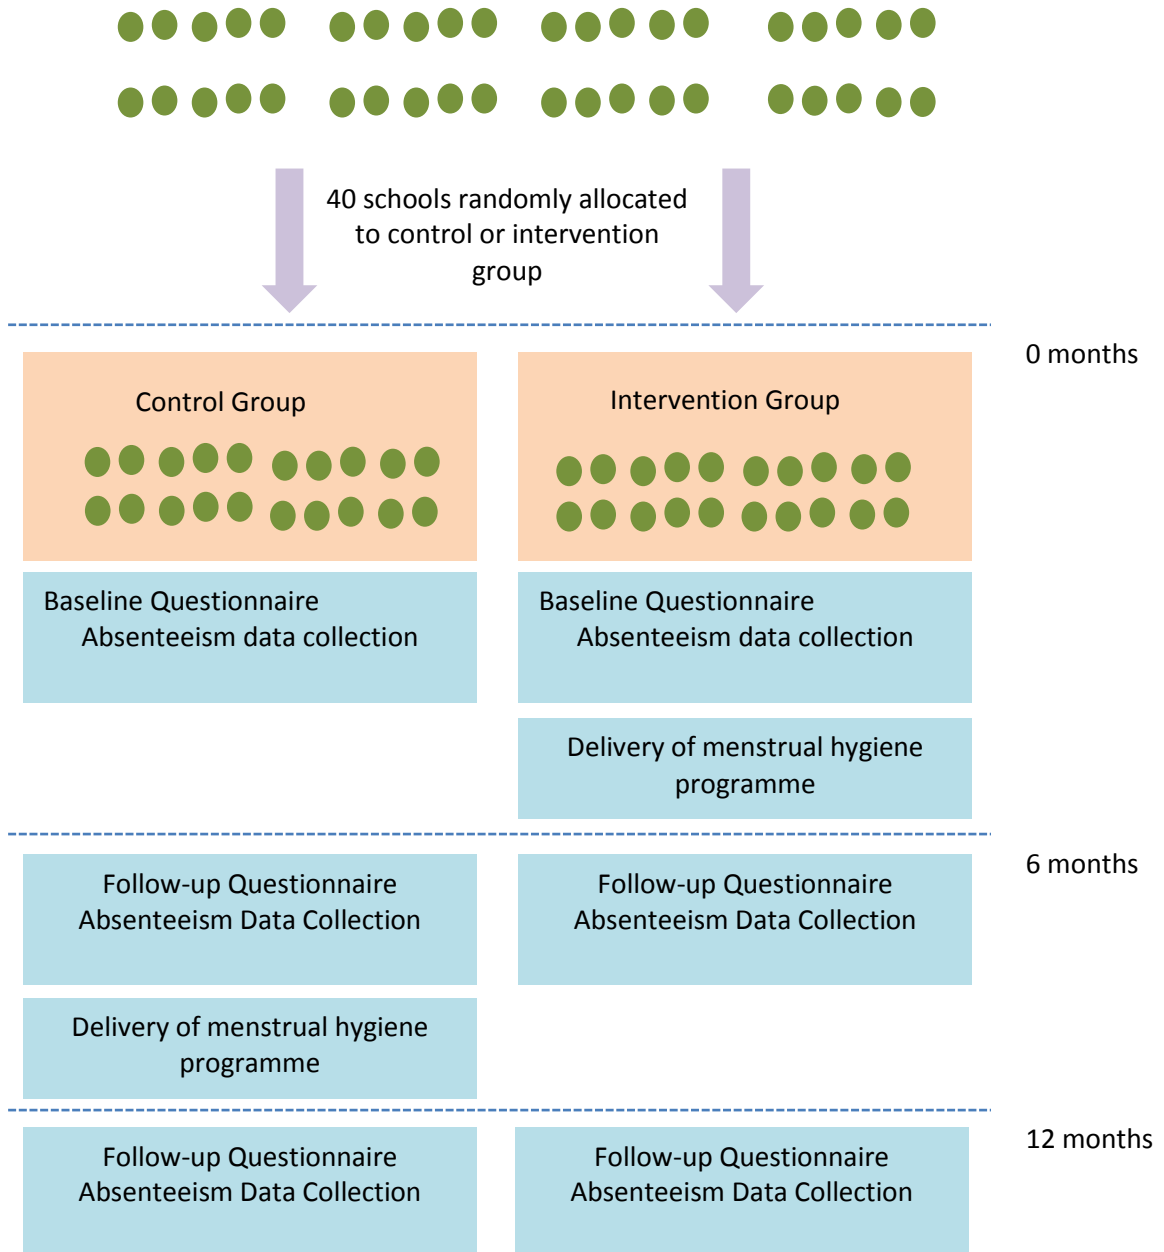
40 schools randomly allocated to control or intervention group

0 months

Control Group

Intervention Group

Baseline Questionnaire
Absenteeism data collection

Baseline Questionnaire
Absenteeism data collection

Delivery of menstrual hygiene programme

6 months

Follow-up Questionnaire
Absenteeism Data Collection

Follow-up Questionnaire
Absenteeism Data Collection

Delivery of menstrual hygiene programme

12 months

Follow-up Questionnaire
Absenteeism Data Collection

Follow-up Questionnaire
Absenteeism Data Collection